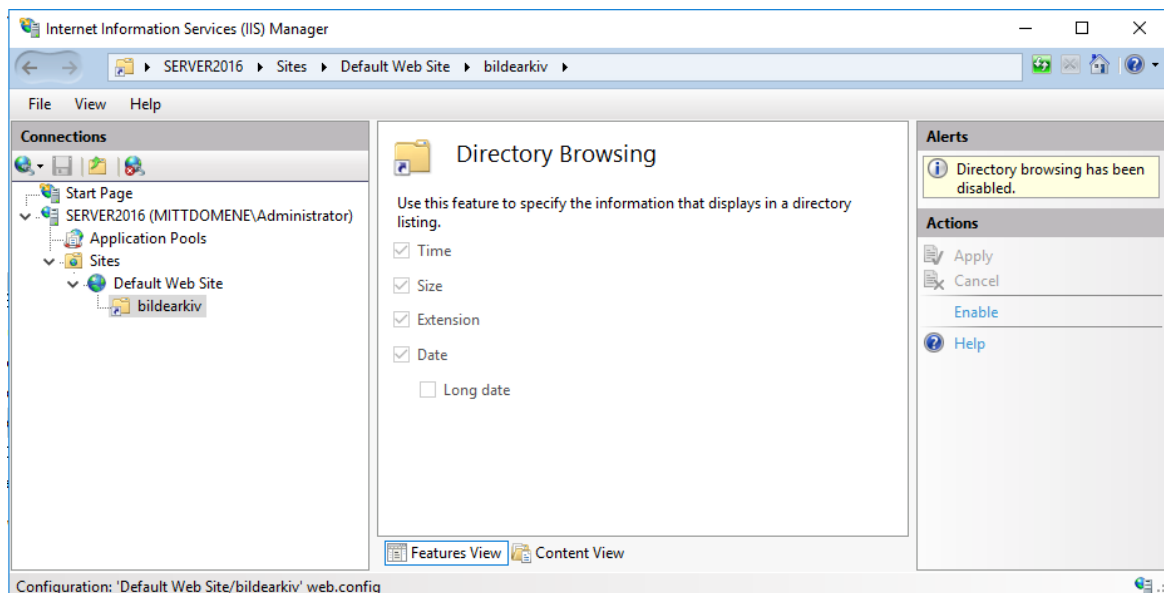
Internet Information Services (IIS) Manager

SERVER2016 ▸ Sites ▸ Default Web Site ▸ bildearkiv ▸

File View Help

Connections

Start Page
SERVER2016 (MITTDOMENE\Administrator)
Application Pools
Sites
Default Web Site
bildearkiv

Directory Browsing

Use this feature to specify the information that displays in a directory listing.

Time
Size
Extension
Date
Long date

Features View Content View

Alerts

Directory browsing has been disabled.

Actions

Apply
Cancel
Enable
Help

Configuration: 'Default Web Site/bildearkiv' web.config